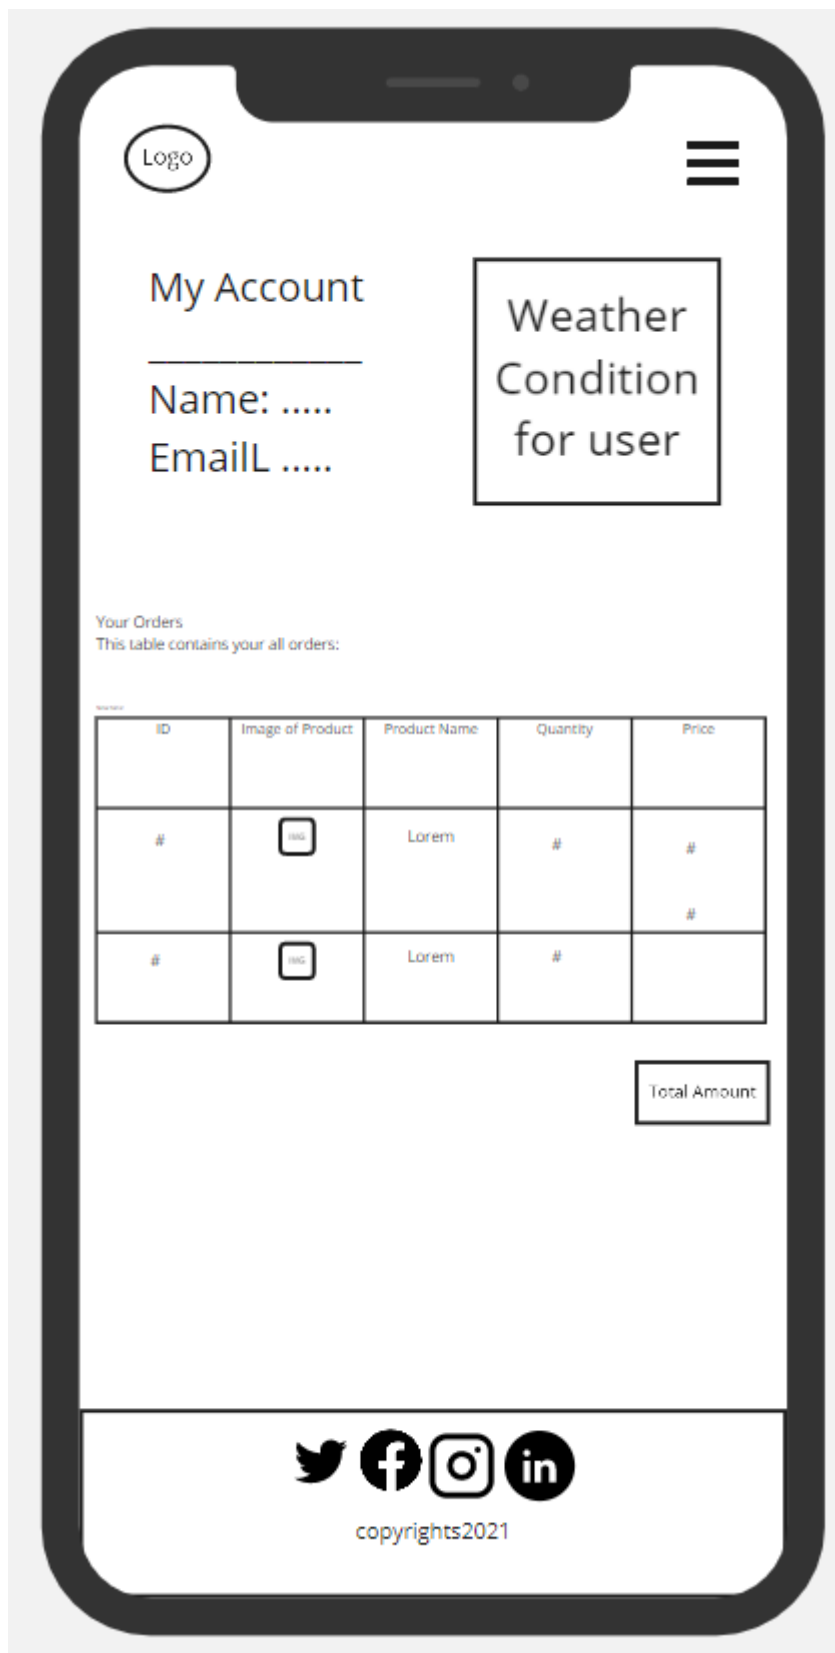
Logo

My Account
___________
Name: .....
EmailL .....

Weather Condition for user

Your Orders
This table contains your all orders:

| ID | Image of Product | Product Name | Quantity | Price |
|---|---|---|---|---|
| # | IMG | Lorem | # | # # |
| # | IMG | Lorem | # | |

Total Amount

copyrights2021